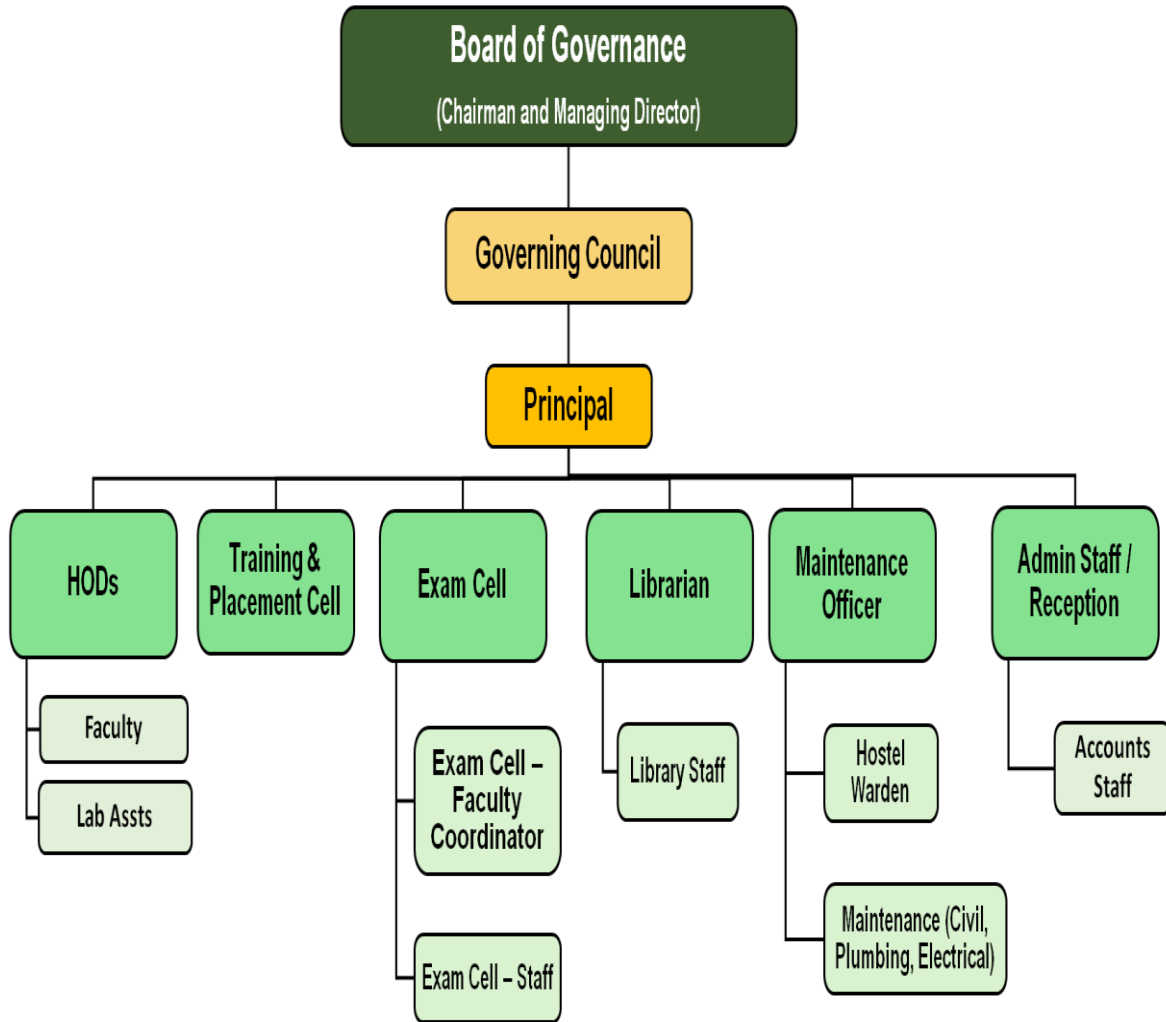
Board of Governance
(Chairman and Managing Director)

Governing Council

Principal

HODs

Faculty

Lab Assts

Training & Placement Cell

Exam Cell

Exam Cell – Faculty Coordinator

Exam Cell – Staff

Librarian

Library Staff

Maintenance Officer

Hostel Warden

Maintenance (Civil, Plumbing, Electrical)

Admin Staff / Reception

Accounts Staff